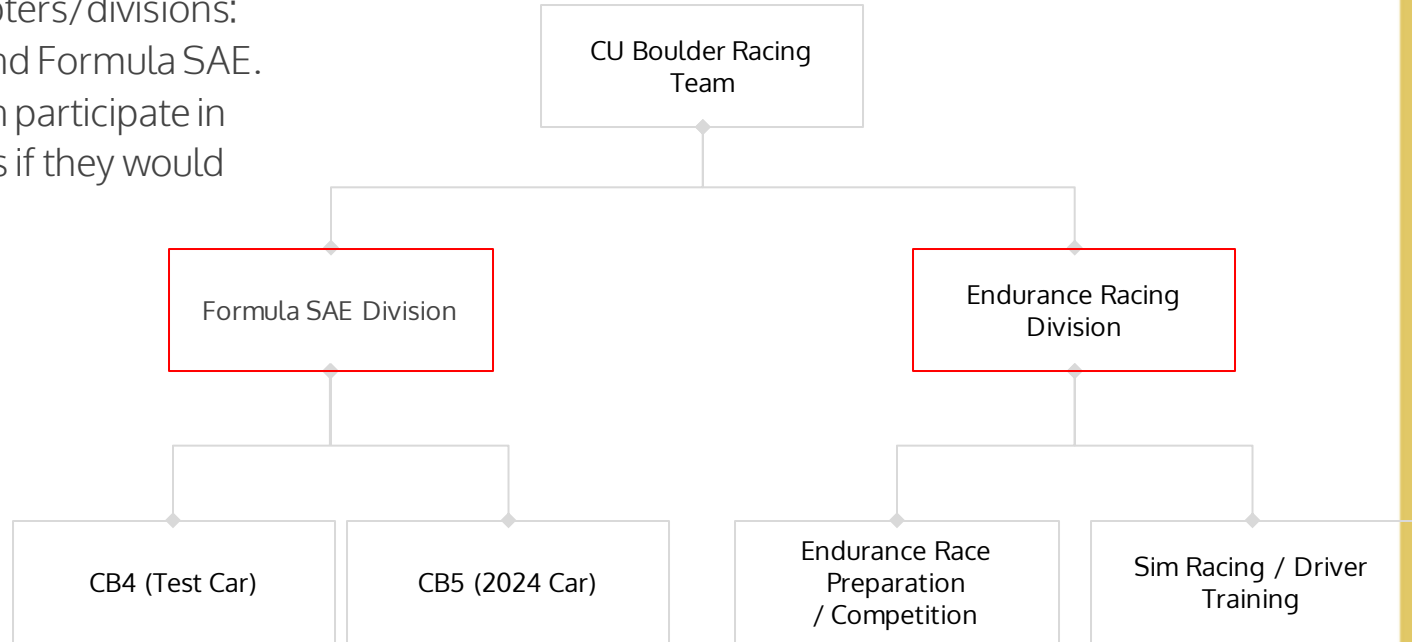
pters/divisions:
nd Formula SAE.
n participate in
s if they would

CU Boulder Racing Team

Formula SAE Division

Endurance Racing Division

CB4 (Test Car)

CB5 (2024 Car)

Endurance Race Preparation / Competition

Sim Racing / Driver Training